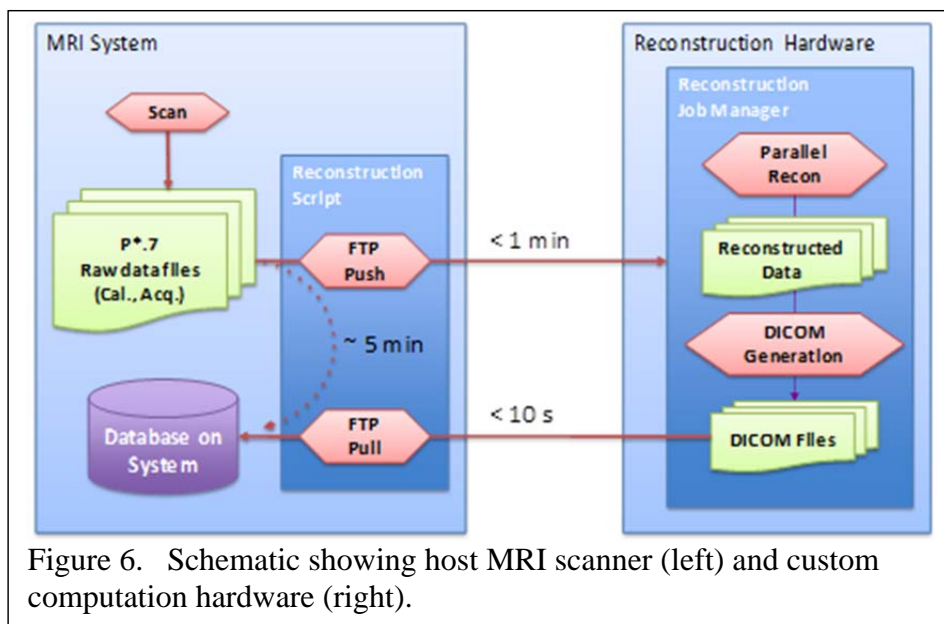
MRI System

Scan

P*.7 Rawdatafiles (Cal., Acq.)

Reconstruction Script

FTP Push

~ 5 min

FTP Pull

Database on System

< 1 min

< 10 s

Reconstruction Hardware

Reconstruction Job Manager

Parallel Recon

Reconstructed Data

DICOM Generation

DICOM Files

Figure 6. Schematic showing host MRI scanner (left) and custom computation hardware (right).